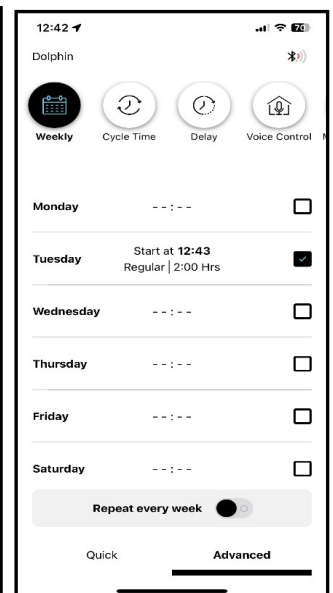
12:42
70

Dolphin

Weekly
Cycle Time
Delay
Voice Control
M

Monday
--:--

Tuesday
Start at **12:43**
Regular | 2:00 Hrs

Wednesday
--:--

Thursday
--:--

Friday
--:--

Saturday
--:--

Repeat every week

Quick
Advanced